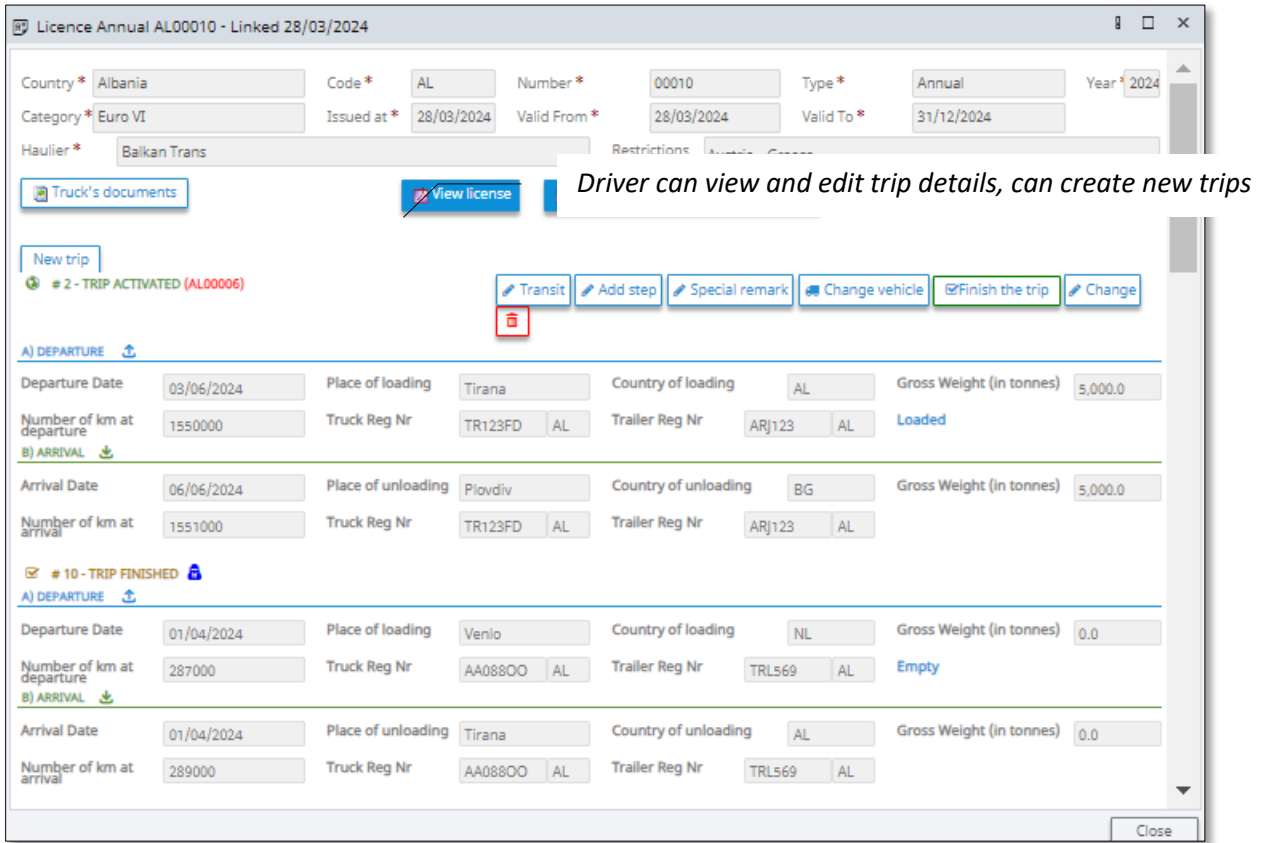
Licence Annual AL00010 - Linked 28/03/2024

Country * Albania
Code * AL
Number * 00010
Type * Annual
Year * 2024
Category * Euro VI
Issued at * 28/03/2024
Valid From * 28/03/2024
Valid To * 31/12/2024
Haulier * Balkan Trans
Restrictions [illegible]

Truck's documents
View license

Driver can view and edit trip details, can create new trips

New trip
# 2 - TRIP ACTIVATED (AL00006)

Transit
Add step
Special remark
Change vehicle
Finish the trip
Change

A) DEPARTURE
Departure Date 03/06/2024
Place of loading Tirana
Country of loading AL
Gross Weight (in tonnes) 5,000.0
Number of km at departure 1550000
Truck Reg Nr TR123FD AL
Trailer Reg Nr ARJ123 AL
Loaded
B) ARRIVAL
Arrival Date 06/06/2024
Place of unloading Plovdiv
Country of unloading BG
Gross Weight (in tonnes) 5,000.0
Number of km at arrival 1551000
Truck Reg Nr TR123FD AL
Trailer Reg Nr ARJ123 AL

# 10 - TRIP FINISHED
A) DEPARTURE
Departure Date 01/04/2024
Place of loading Venlo
Country of loading NL
Gross Weight (in tonnes) 0.0
Number of km at departure 287000
Truck Reg Nr AA088OO AL
Trailer Reg Nr TRL569 AL
Empty
B) ARRIVAL
Arrival Date 01/04/2024
Place of unloading Tirana
Country of unloading AL
Gross Weight (in tonnes) 0.0
Number of km at arrival 289000
Truck Reg Nr AA088OO AL
Trailer Reg Nr TRL569 AL

Close